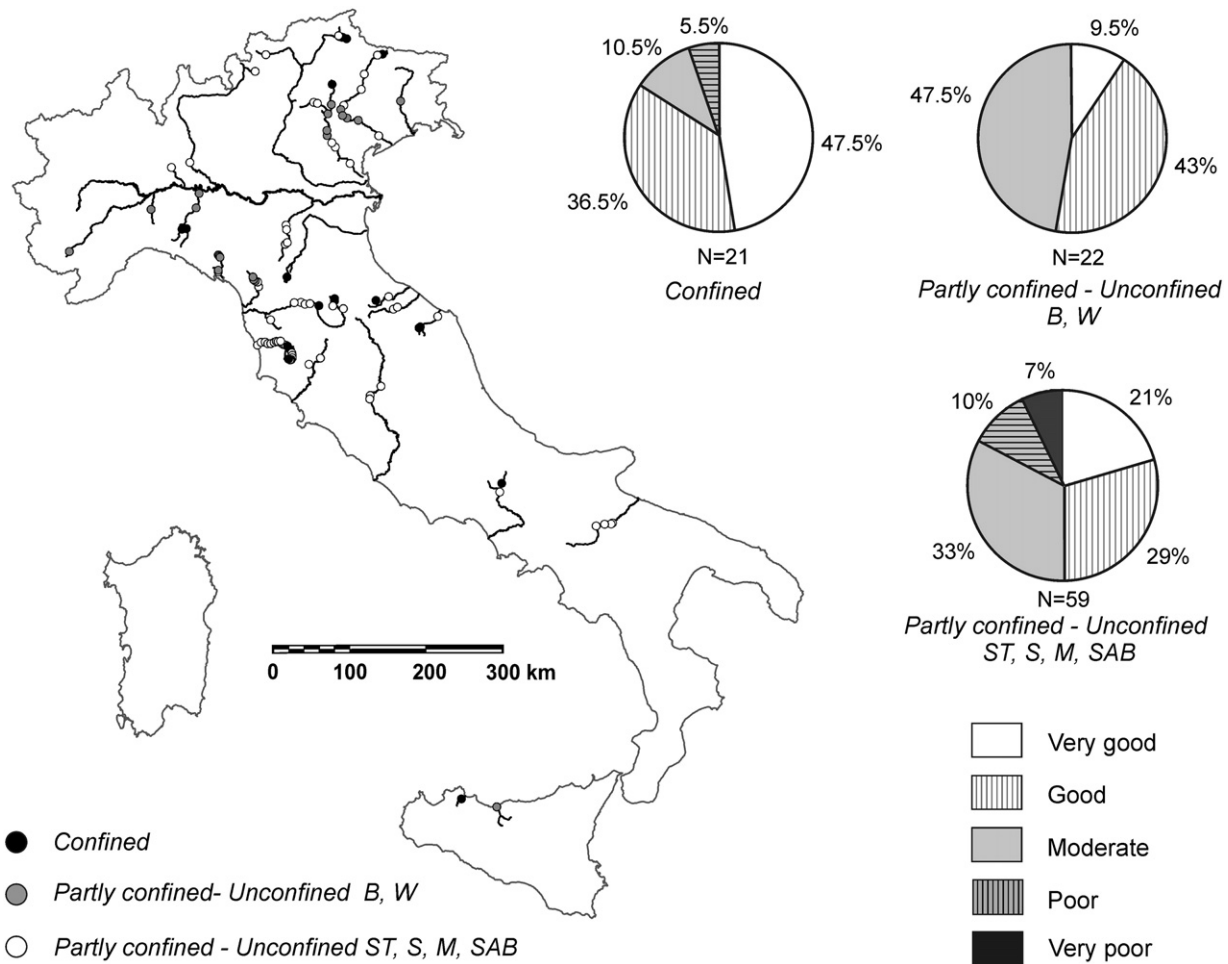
5.5%
10.5%
47.5%
36.5%
N=21
*Confined*

9.5%
47.5%
43%
N=22
*Partly confined - Unconfined B, W*

7%
10%
21%
33%
29%
N=59
*Partly confined - Unconfined ST, S, M, SAB*

0 100 200 300 km

Very good
Good
Moderate
Poor
Very poor

*Confined*
*Partly confined- Unconfined B, W*
*Partly confined - Unconfined ST, S, M, SAB*